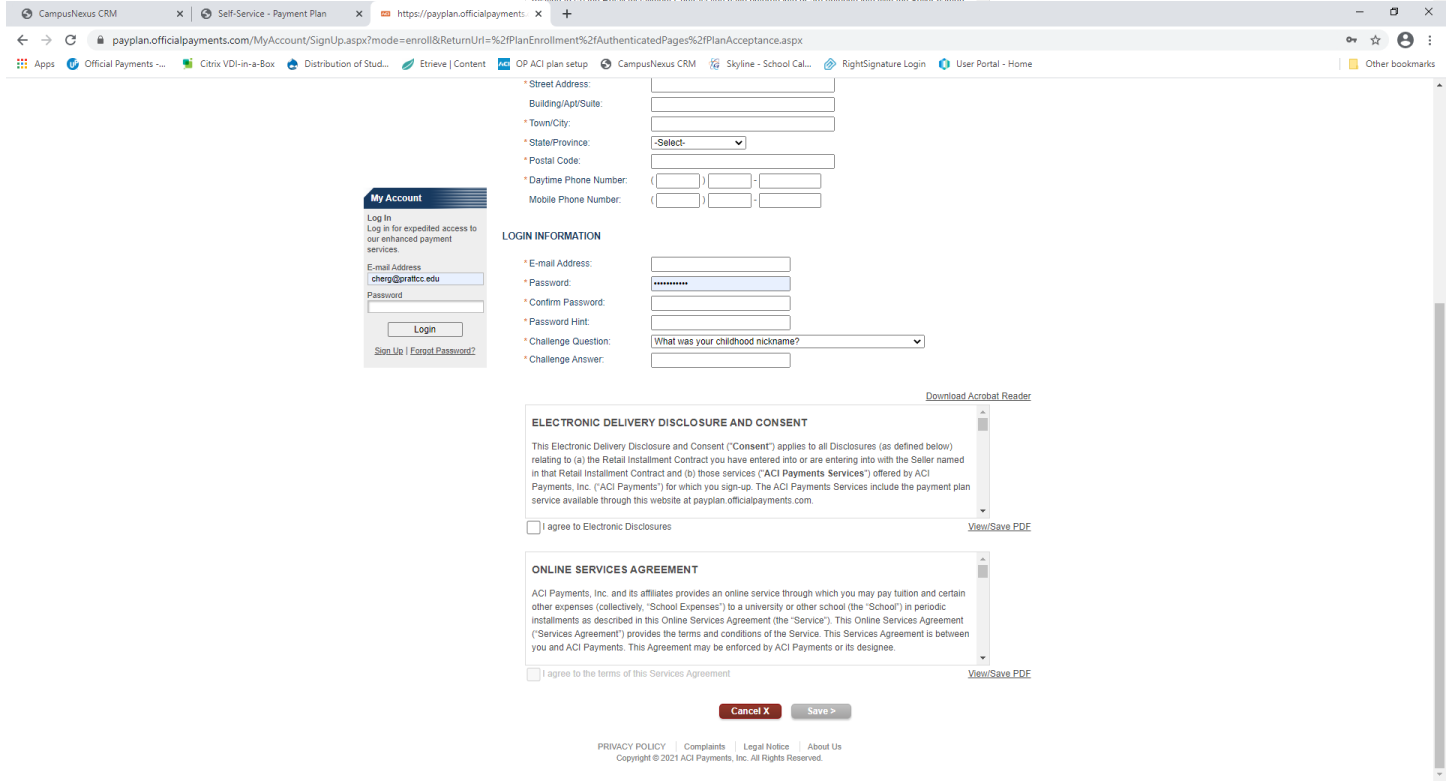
CampusNexus CRM
Self-Service - Payment Plan
https://payplan.officialpayments
payplan.officialpayments.com/MyAccount/SignUp.aspx?mode=enroll&ReturnUrl=%2fPlanEnrollment%2fAuthenticatedPages%2fPlanAcceptance.aspx
Apps
Official Payments -...
Citrix VDI-in-a-Box
Distribution of Stud...
Etrieve | Content
OP ACI plan setup
CampusNexus CRM
Skyline - School Cal...
RightSignature Login
User Portal - Home
Other bookmarks

My Account
Log In
Log in for expedited access to our enhanced payment services.
E-mail Address
cherg@prattcc.edu
Password
Login
Sign Up | Forgot Password?

* Street Address:
Building/Apt/Suite:
* Town/City:
* State/Province: -Select-
* Postal Code:
* Daytime Phone Number: ( ) -
Mobile Phone Number: ( ) -

LOGIN INFORMATION
* E-mail Address:
* Password: ••••••••••••
* Confirm Password:
* Password Hint:
* Challenge Question: What was your childhood nickname?
* Challenge Answer:

Download Acrobat Reader

ELECTRONIC DELIVERY DISCLOSURE AND CONSENT

This Electronic Delivery Disclosure and Consent ("Consent") applies to all Disclosures (as defined below) relating to (a) the Retail Installment Contract you have entered into or are entering into with the Seller named in that Retail Installment Contract and (b) those services ("ACI Payments Services") offered by ACI Payments, Inc. ("ACI Payments") for which you sign-up. The ACI Payments Services include the payment plan service available through this website at payplan.officialpayments.com.

I agree to Electronic Disclosures
View/Save PDF

ONLINE SERVICES AGREEMENT

ACI Payments, Inc. and its affiliates provides an online service through which you may pay tuition and certain other expenses (collectively, "School Expenses") to a university or other school (the "School") in periodic installments as described in this Online Services Agreement (the "Service"). This Online Services Agreement ("Services Agreement") provides the terms and conditions of the Service. This Services Agreement is between you and ACI Payments. This Agreement may be enforced by ACI Payments or its designee.

I agree to the terms of this Services Agreement
View/Save PDF

Cancel X
Save >

PRIVACY POLICY | Complaints | Legal Notice | About Us
Copyright © 2021 ACI Payments, Inc. All Rights Reserved.